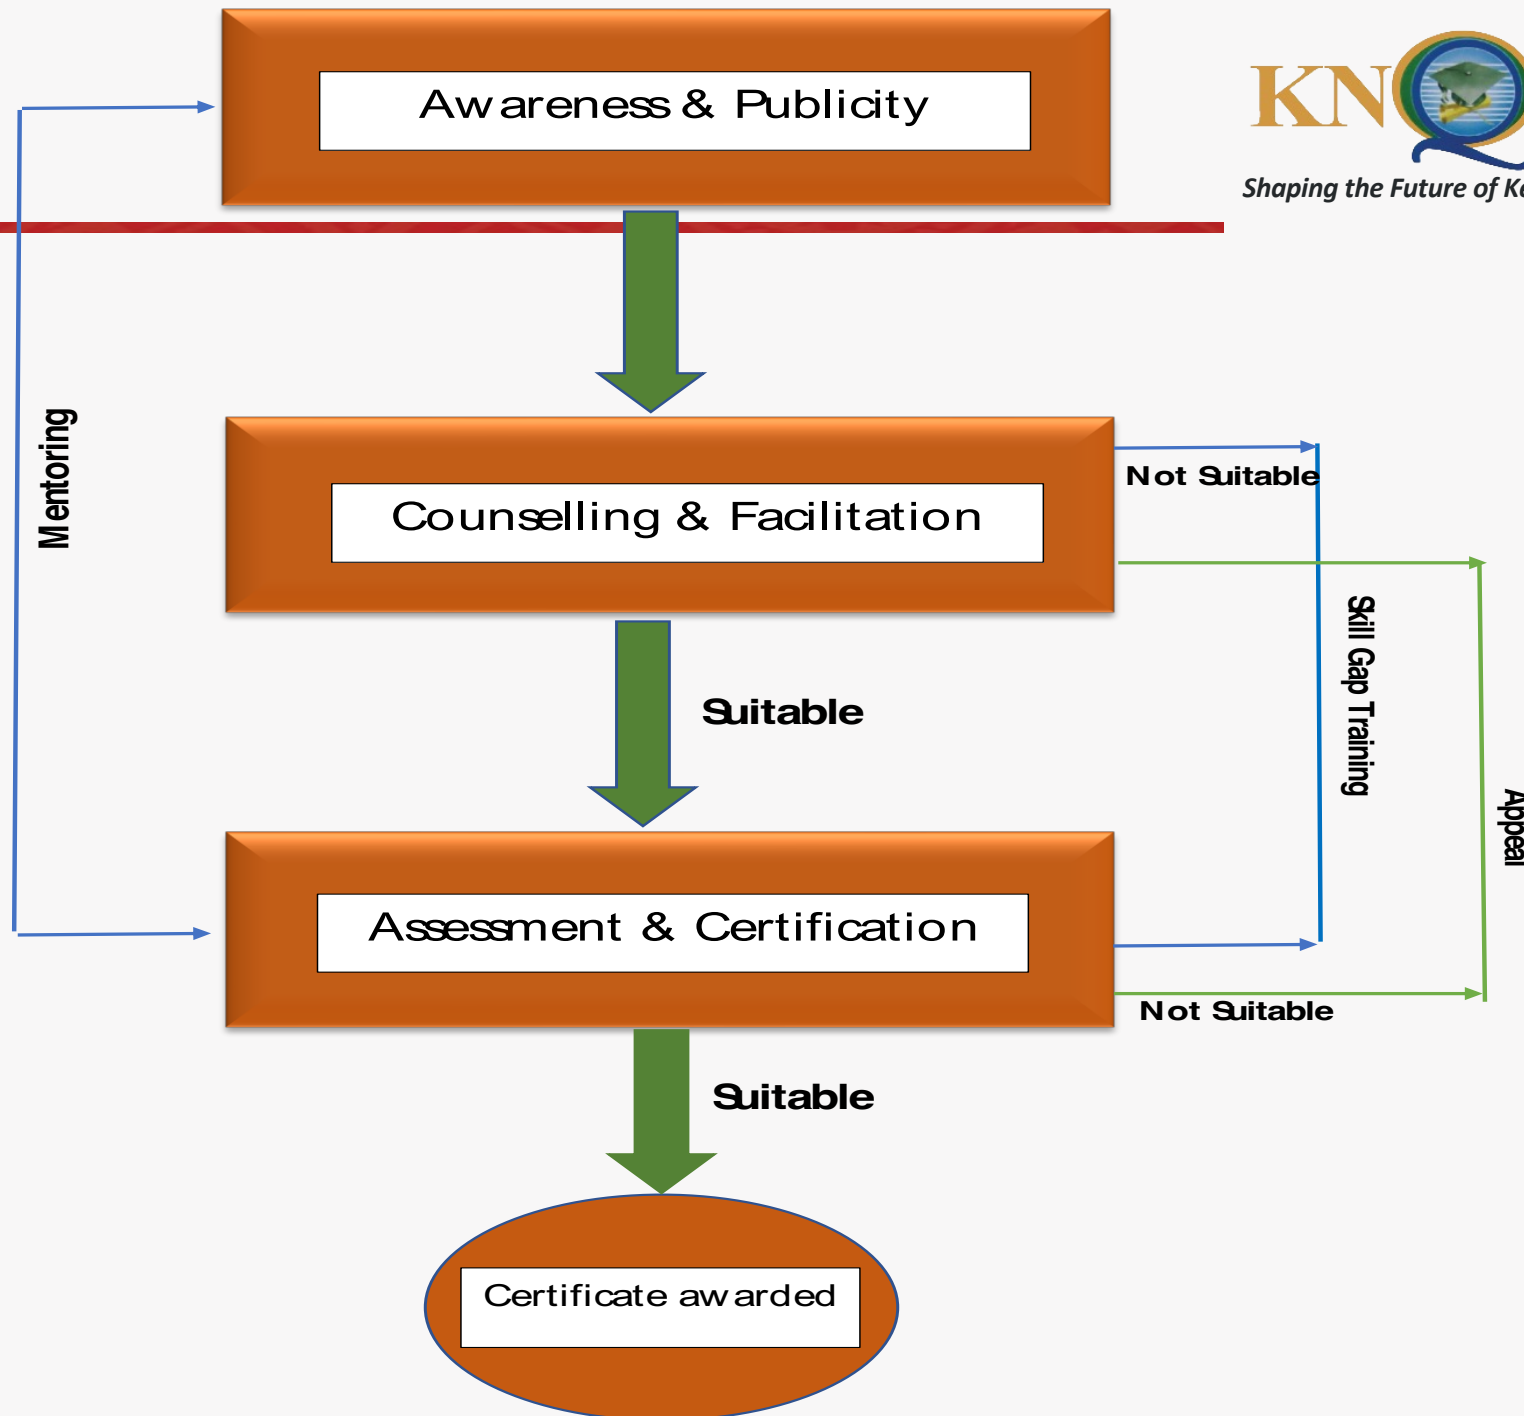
Awareness & Publicity

KNQ

Shaping the Future of K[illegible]

Mentoring

Counselling & Facilitation

Not Suitable

Skill Gap Training

Appeal

Suitable

Assessment & Certification

Not Suitable

Suitable

Certificate awarded